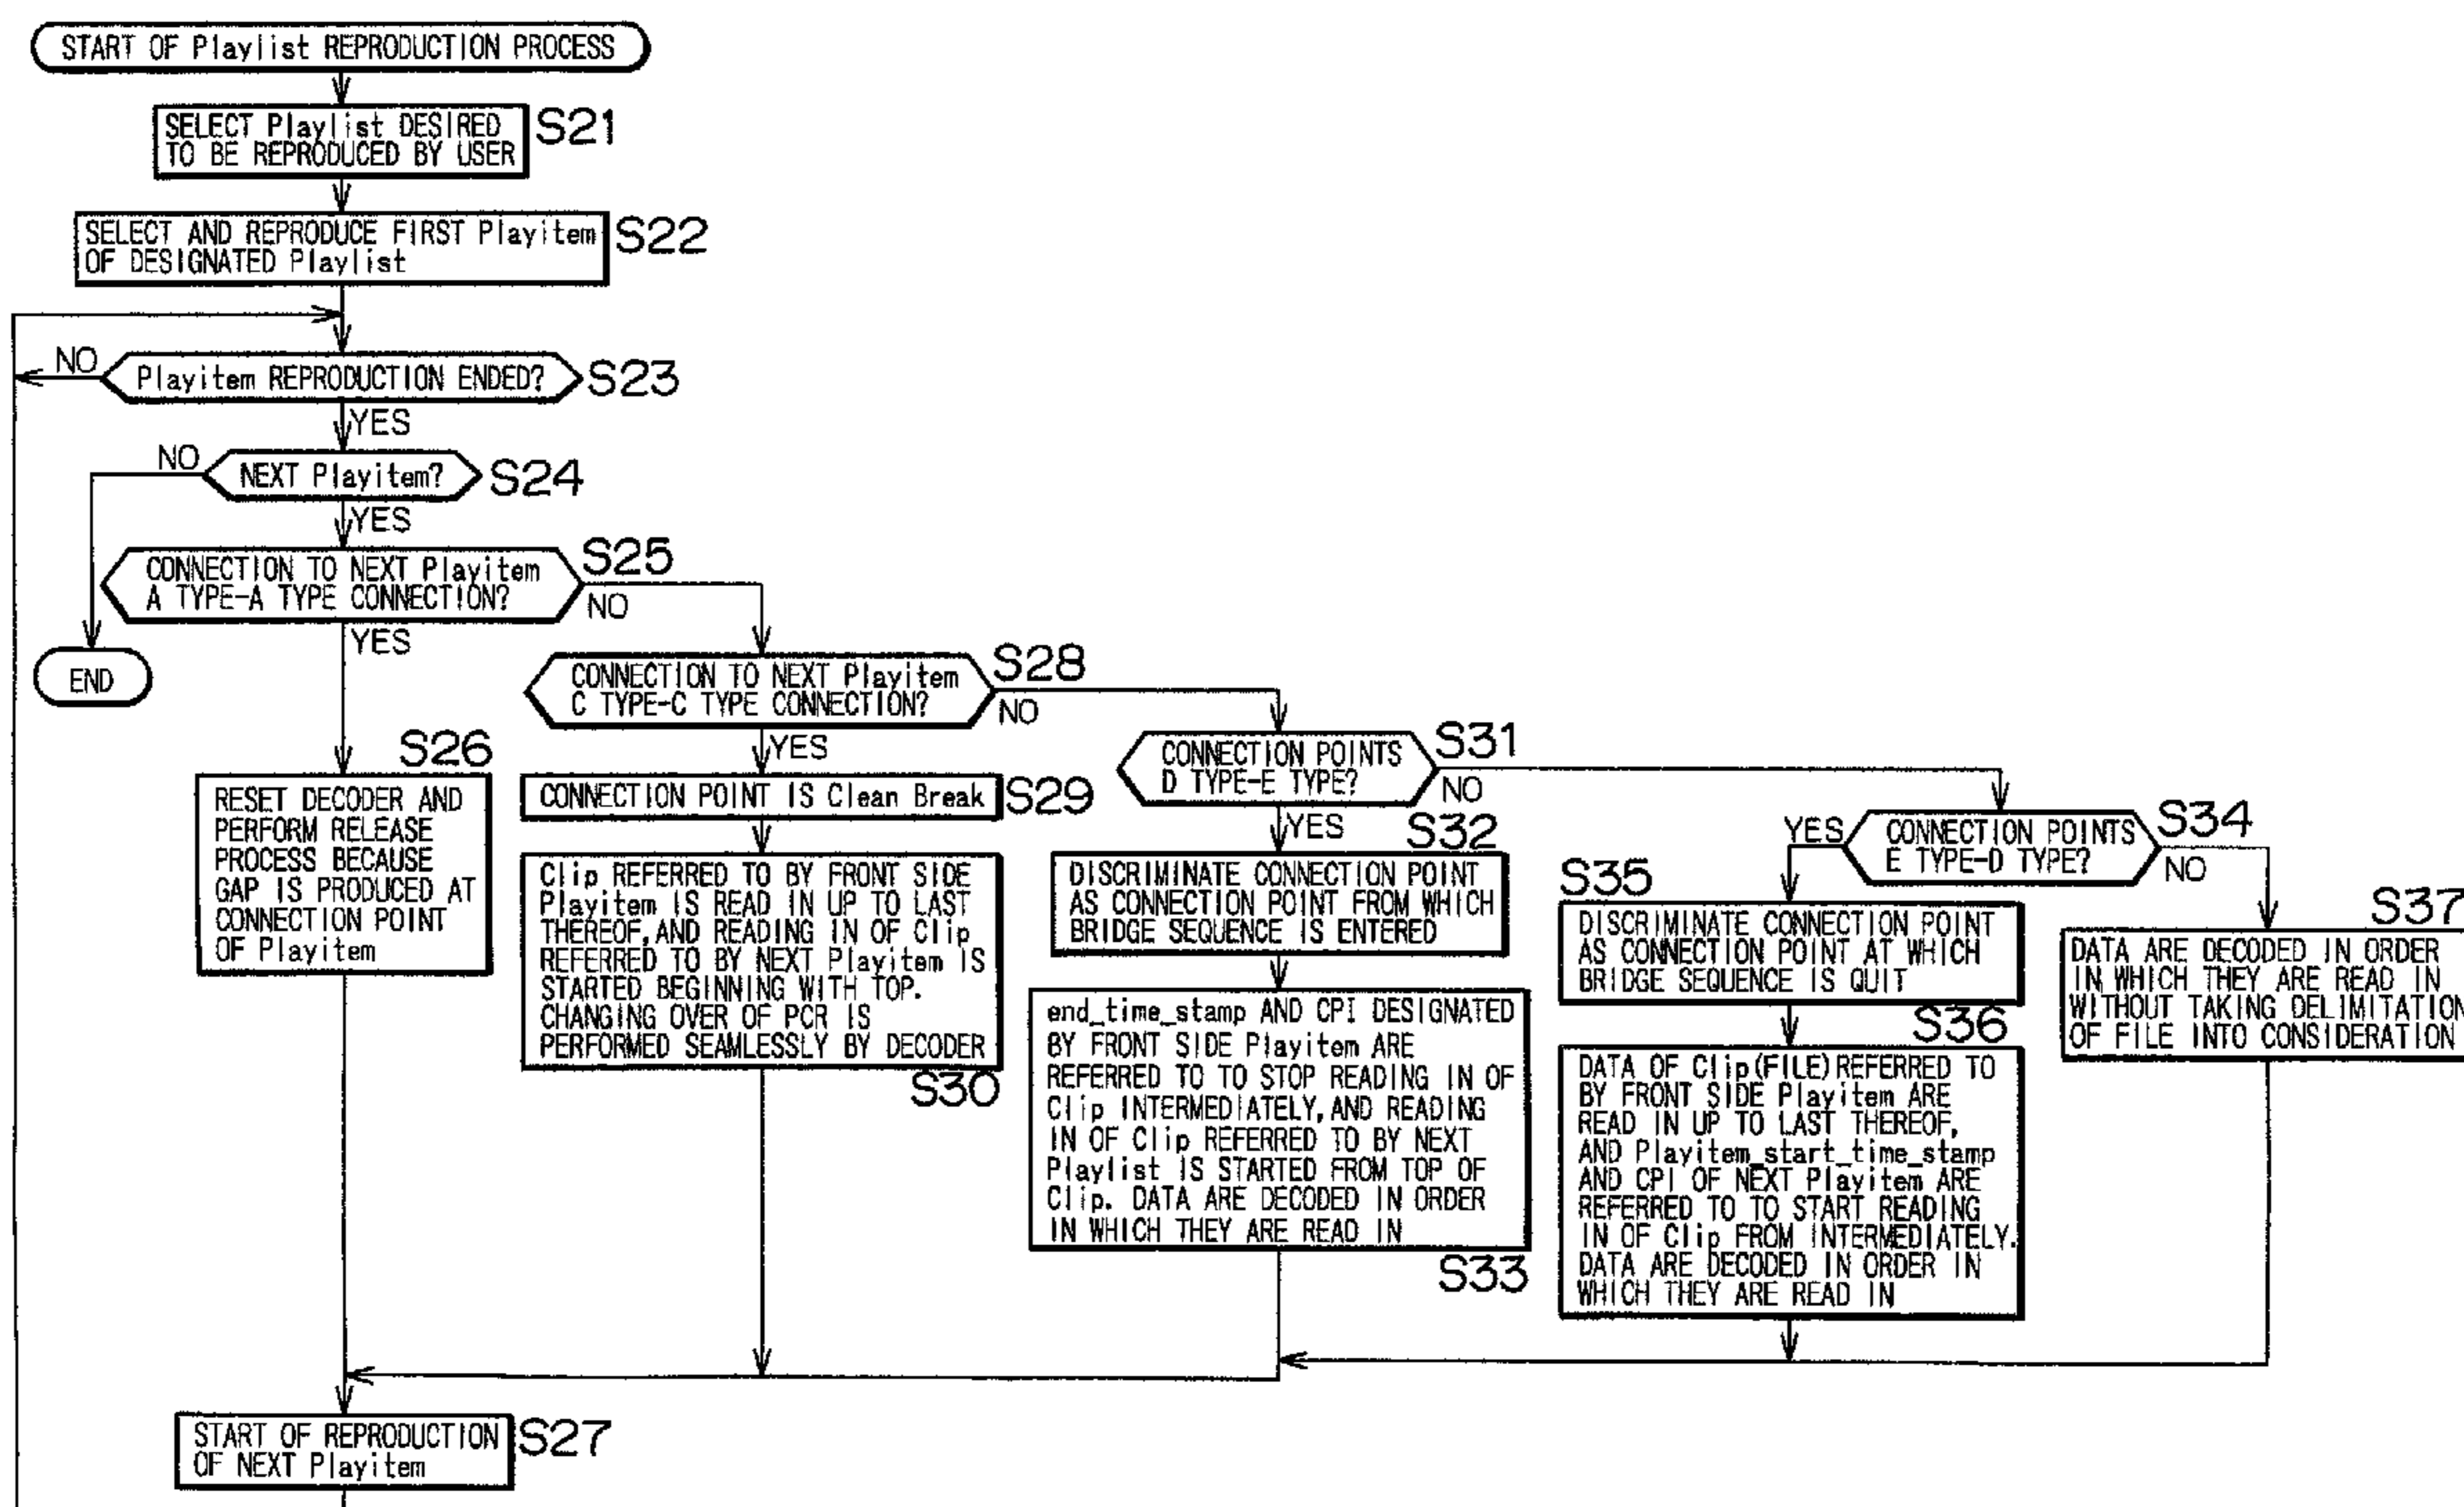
START OF Playlist REPRODUCTION PROCESS

SELECT Playlist DESIRED TO BE REPRODUCED BY USER
S21

SELECT AND REPRODUCE FIRST Playitem OF DESIGNATED Playlist
S22

NO
Playitem REPRODUCTION ENDED?
S23
YES

NO
NEXT Playitem?
S24
YES

CONNECTION TO NEXT Playitem A TYPE-A TYPE CONNECTION?
S25
NO
YES

END

CONNECTION TO NEXT Playitem C TYPE-C TYPE CONNECTION?
S28
NO
YES

S26
RESET DECODER AND PERFORM RELEASE PROCESS BECAUSE GAP IS PRODUCED AT CONNECTION POINT OF Playitem

CONNECTION POINT IS Clean Break
S29

Clip REFERRED TO BY FRONT SIDE Playitem IS READ IN UP TO LAST THEREOF, AND READING IN OF Clip REFERRED TO BY NEXT Playitem IS STARTED BEGINNING WITH TOP. CHANGING OVER OF PCR IS PERFORMED SEAMLESSLY BY DECODER
S30

CONNECTION POINTS D TYPE-E TYPE?
S31
NO
YES
S32

DISCRIMINATE CONNECTION POINT AS CONNECTION POINT FROM WHICH BRIDGE SEQUENCE IS ENTERED

end_time_stamp AND CPI DESIGNATED BY FRONT SIDE Playitem ARE REFERRED TO TO STOP READING IN OF Clip INTERMEDIATELY, AND READING IN OF Clip REFERRED TO BY NEXT Playlist IS STARTED FROM TOP OF Clip. DATA ARE DECODED IN ORDER IN WHICH THEY ARE READ IN
S33

YES
CONNECTION POINTS E TYPE-D TYPE?
S34
NO

S35
DISCRIMINATE CONNECTION POINT AS CONNECTION POINT AT WHICH BRIDGE SEQUENCE IS QUIT

S36
DATA OF Clip(FILE) REFERRED TO BY FRONT SIDE Playitem ARE READ IN UP TO LAST THEREOF, AND Playitem_start_time_stamp AND CPI OF NEXT Playitem ARE REFERRED TO TO START READING IN OF Clip FROM INTERMEDIATELY. DATA ARE DECODED IN ORDER IN WHICH THEY ARE READ IN

S37
DATA ARE DECODED IN ORDER IN WHICH THEY ARE READ IN WITHOUT TAKING DELIMITATION OF FILE INTO CONSIDERATION

START OF REPRODUCTION OF NEXT Playitem
S27